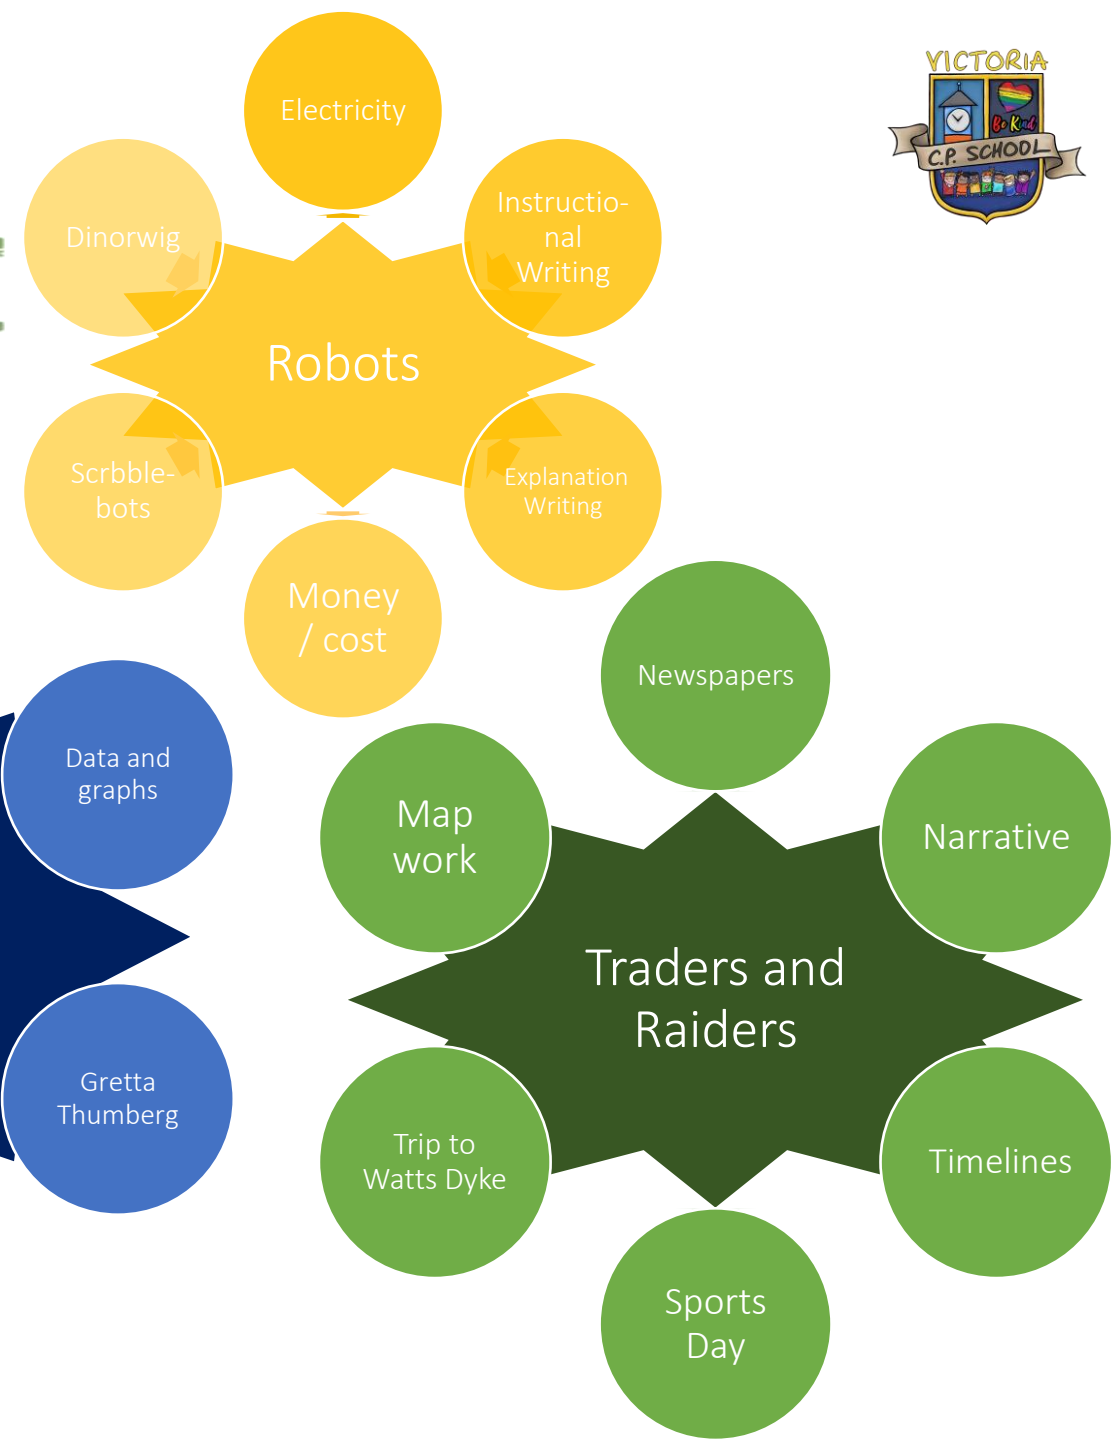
VICTORIA
Be Kind
C.P. SCHOOL

Electricity

Dinorwig

Instructional Writing

Robots

Scrbble-bots

Explanation Writing

Money / cost

Newspapers

Data and graphs

Map work

Narrative

Traders and Raiders

Gretta Thumberg

Trip to Watts Dyke

Timelines

Sports Day